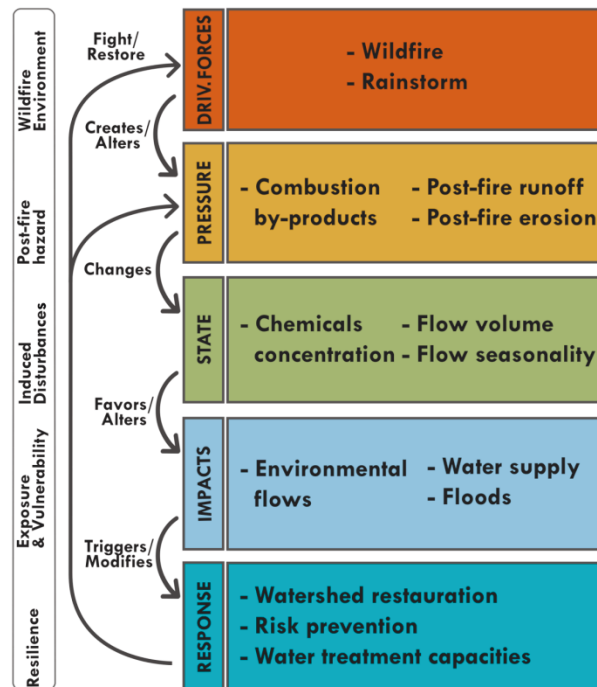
Wildfire Environment

Post-fire hazard

Induced Disturbances

Exposure & Vulnerability

Resilience

Fight/ Restore

Creates/ Alters

Changes

Favors/ Alters

Triggers/ Modifies

DRIV. FORCES

- Wildfire
- Rainstorm

PRESSURE

- Combustion by-products
- Post-fire runoff
- Post-fire erosion

STATE

- Chemicals concentration
- Flow volume
- Flow seasonality

IMPACTS

- Environmental flows
- Water supply
- Floods

RESPONSE

- Watershed restauration
- Risk prevention
- Water treatment capacities